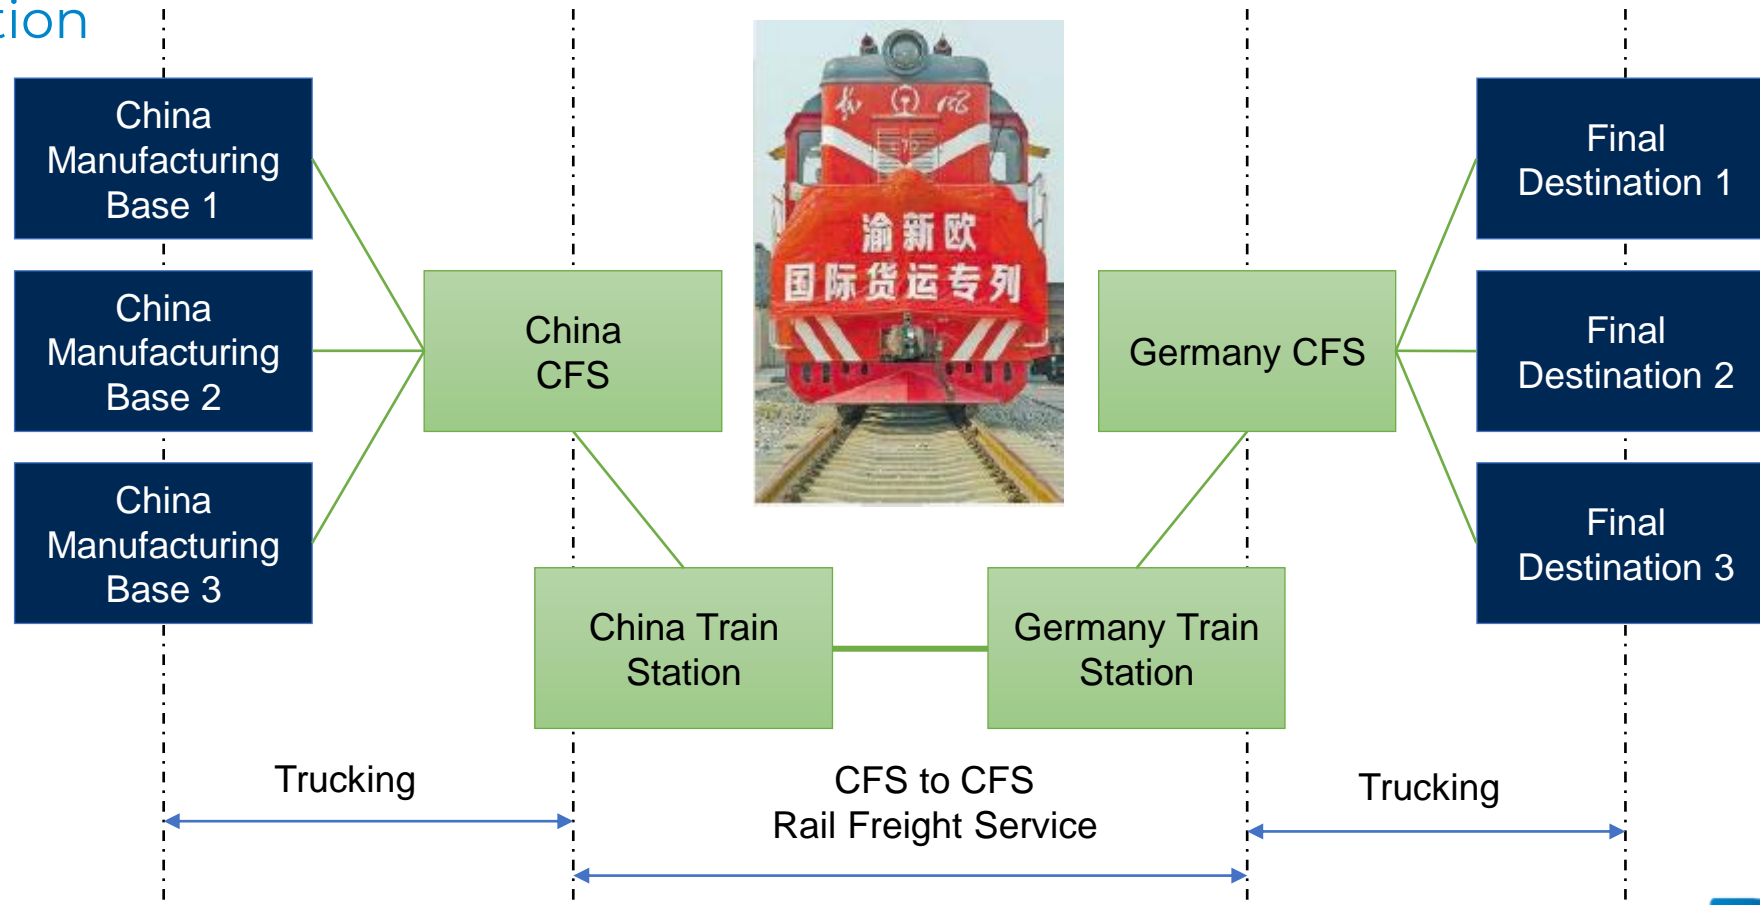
tion

China Manufacturing Base 1

China Manufacturing Base 2

China Manufacturing Base 3

China CFS

渝新欧
国际货运专列

Germany CFS

Final Destination 1

Final Destination 2

Final Destination 3

China Train Station

Germany Train Station

Trucking

CFS to CFS
Rail Freight Service

Trucking